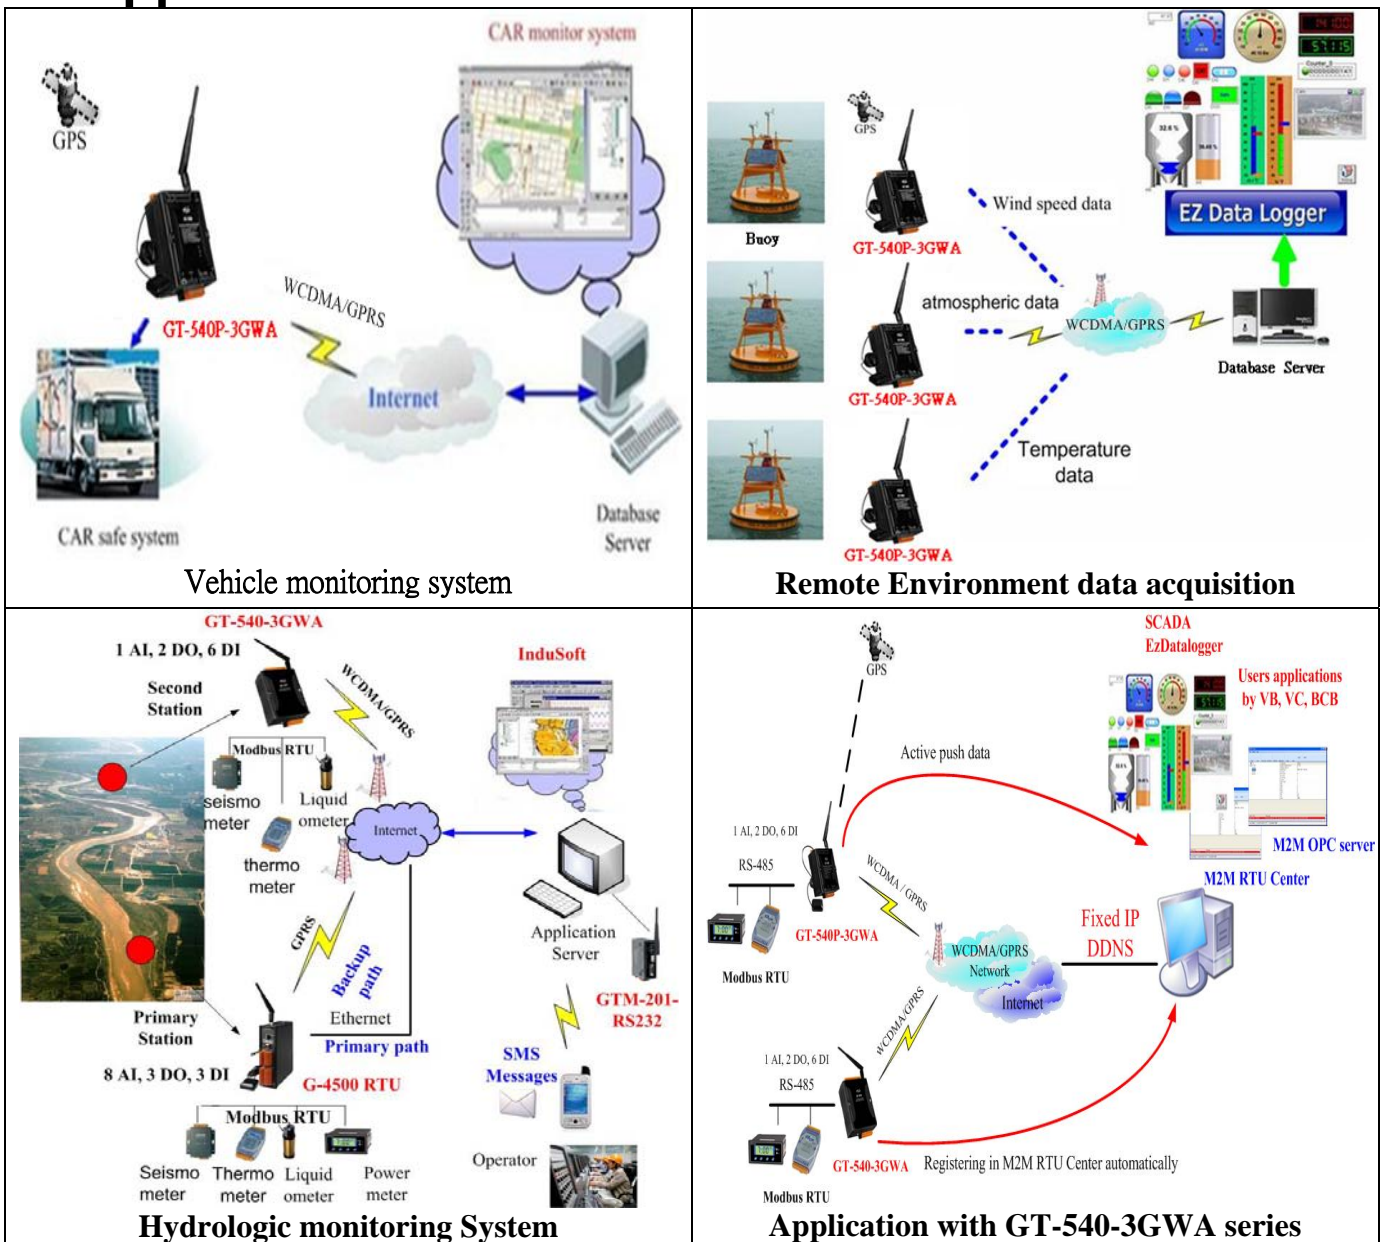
GPS

CAR monitor system

GT-540P-3GWA

WCDMA/GPRS

Internet

CAR safe system

Database Server

Vehicle monitoring system

GPS

EZ Data Logger

Buoy

GT-540P-3GWA

Wind speed data

atmospheric data

WCDMA/GPRS

Database Server

GT-540P-3GWA

Temperature data

GT-540P-3GWA

Remote Environment data acquisition

GT-540-3GWA

1 AI, 2 DO, 6 DI

Second Station

WCDMA/GPRS

InduSoft

Modbus RTU

seismo meter

Liquid ometer

Internet

thermo meter

GPRS

Backup path

Application Server

GTM-201-RS232

Primary Station

Ethernet

Primary path

SMS Messages

8 AI, 3 DO, 3 DI

G-4500 RTU

Modbus RTU

Seismo meter

Thermo meter

Liquid ometer

Power meter

Operator

Hydrologic monitoring System

GPS

SCADA EzDatalogger

Users applications by VB, VC, BCB

Active push data

1 AI, 2 DO, 6 DI

RS-485

M2M OPC server

M2M RTU Center

WCDMA / GPRS

GT-540P-3GWA

Fixed IP DDNS

WCDMA/GPRS Network

Modbus RTU

Internet

WCDMA/GPRS

1 AI, 2 DO, 6 DI

RS-485

GT-540-3GWA

Registering in M2M RTU Center automatically

Modbus RTU

Application with GT-540-3GWA series